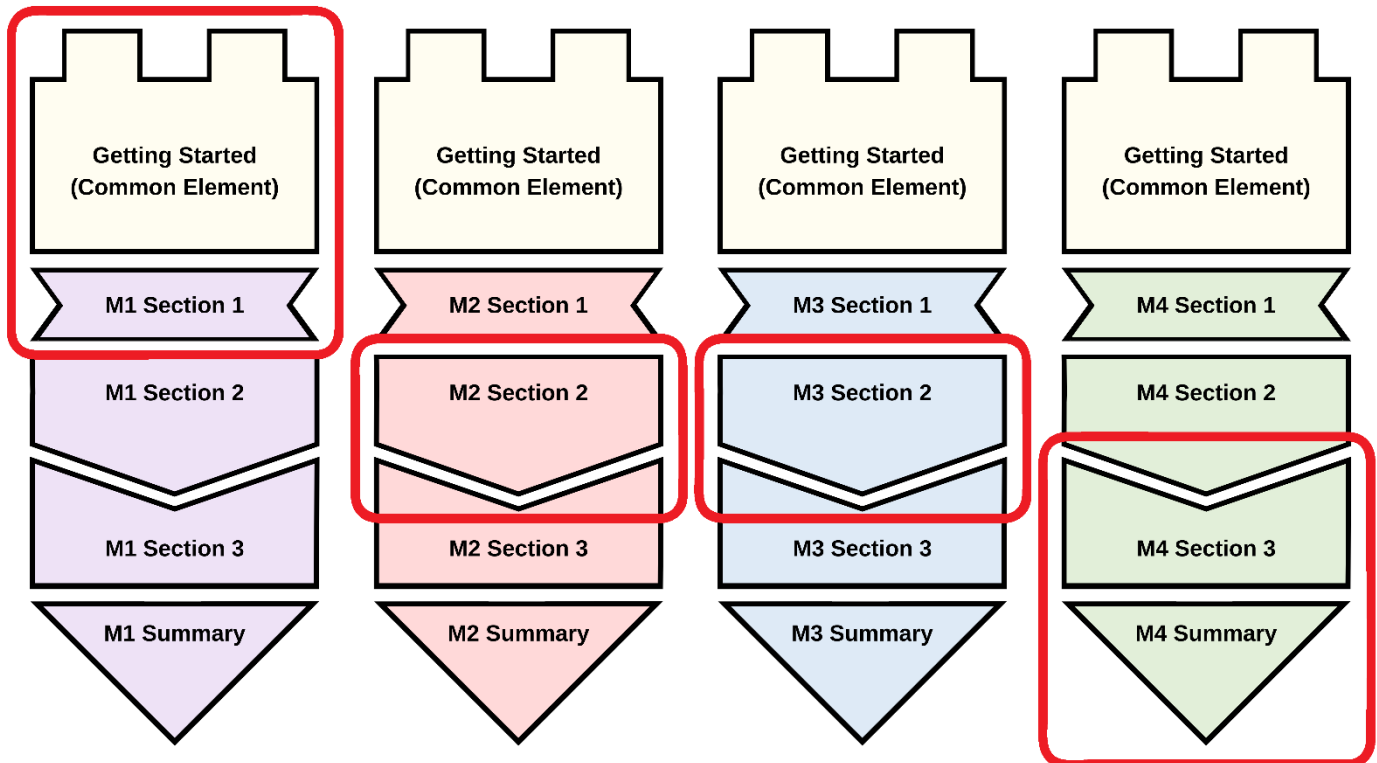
Getting Started
(Common Element)

M1 Section 1

M1 Section 2

M1 Section 3

M1 Summary

Getting Started
(Common Element)

M2 Section 1

M2 Section 2

M2 Section 3

M2 Summary

Getting Started
(Common Element)

M3 Section 1

M3 Section 2

M3 Section 3

M3 Summary

Getting Started
(Common Element)

M4 Section 1

M4 Section 2

M4 Section 3

M4 Summary